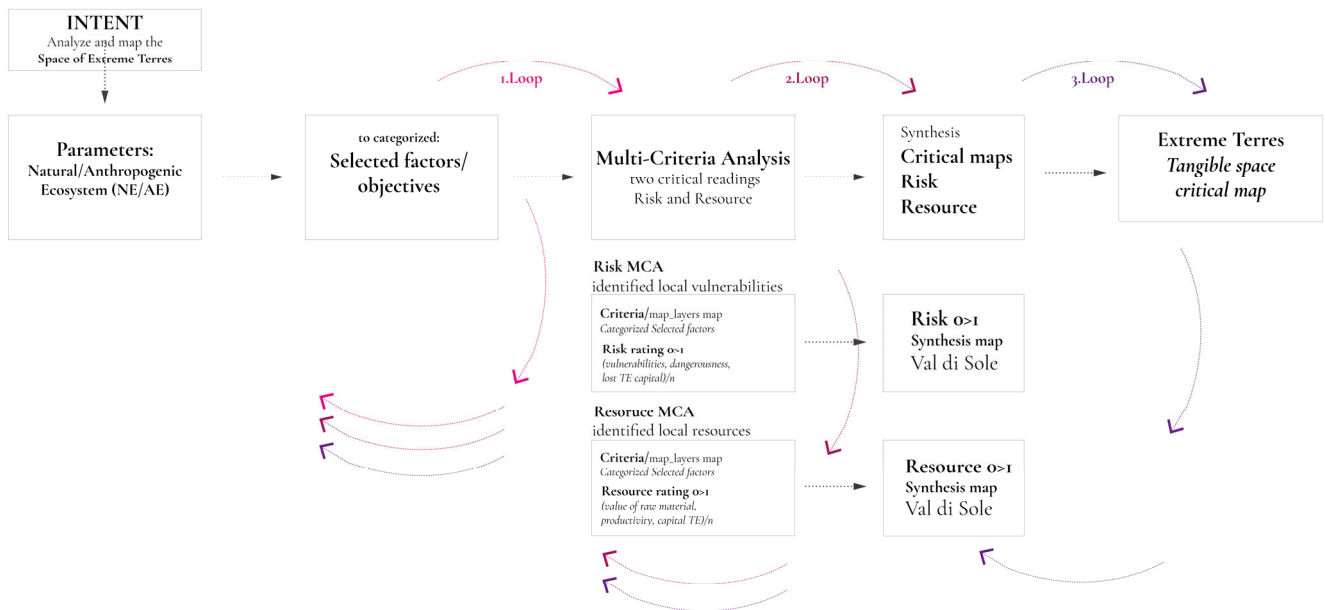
INTENT
Analyze and map the
Space of Extreme Terres

1.Loop

2.Loop

3.Loop

Parameters:
Natural/Anthropogenic
Ecosystem (NE/AE)

to categorized:
Selected factors/
objectives

Multi-Criteria Analysis
two critical readings
Risk and Resource

Synthesis
Critical maps
Risk
Resource

Extreme Terres
Tangible space
critical map

Risk MCA
identified local vulnerabilities

Criteria/map_layers map
Categorized Selected factors
Risk rating 0>1
(vulnerabilities, dangerousness, lost TE capital)/n

Risk 0>1
Synthesis map
Val di Sole

Resoruce MCA
identified local resources

Criteria/map_layers map
Categorized Selected factors
Resource rating 0>1
(value of raw material, productivity, capital TE)/n

Resource 0>1
Synthesis map
Val di Sole